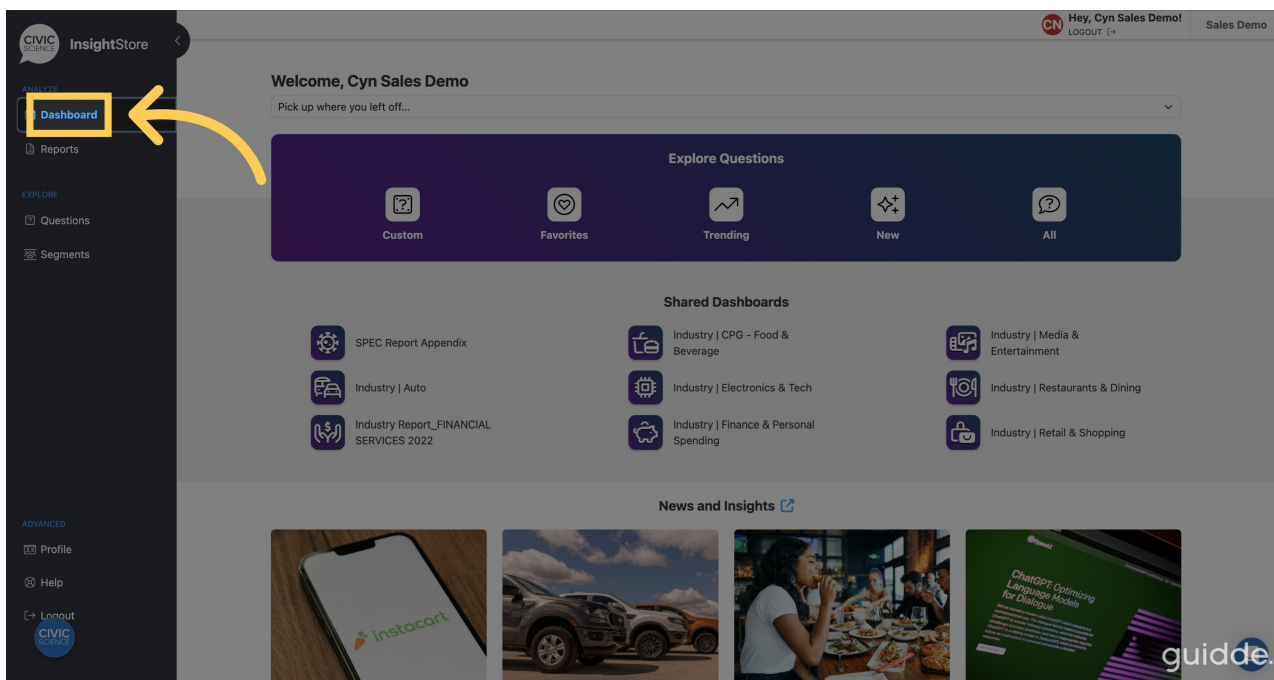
CIVIC SCIENCE InsightStore

ANALYZE
Dashboard
Reports

EXPLORE
Questions
Segments

ADVANCED
Profile
Help
Logout

CIVIC SCIENCE

CN Hey, Cyn Sales Demo!
LOGOUT
Sales Demo

Welcome, Cyn Sales Demo
Pick up where you left off...

Explore Questions
Custom
Favorites
Trending
New
All

Shared Dashboards
SPEC Report Appendix
Industry | CPG - Food & Beverage
Industry | Media & Entertainment
Industry | Auto
Industry | Electronics & Tech
Industry | Restaurants & Dining
Industry Report_FINANCIAL SERVICES 2022
Industry | Finance & Personal Spending
Industry | Retail & Shopping

News and Insights

instacart

ChatGPT: Optimizing Language Models for Dialogue

guidde.